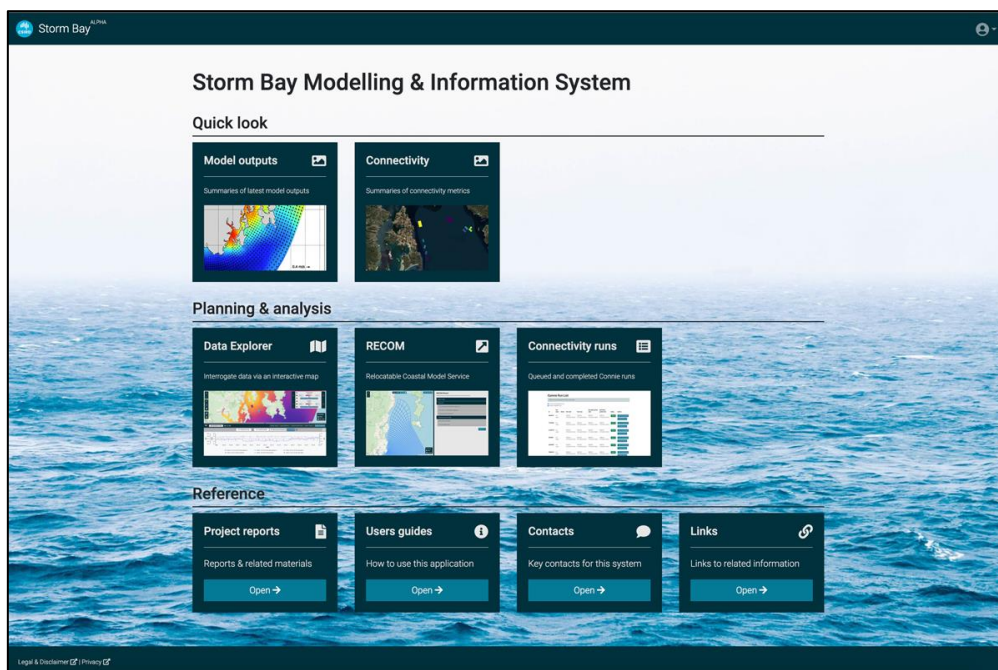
Storm Bay ALPHA

Storm Bay Modelling & Information System

Quick look

Model outputs

Summaries of latest model outputs

Connectivity

Summaries of connectivity metrics

Planning & analysis

Data Explorer

Interrogate data via an interactive map

RECOM

Relocatable Coastal Model Service

Connectivity runs

Queued and completed Connie runs

Reference

Project reports

Reports & related materials

Open →

Users guides

How to use this application

Open →

Contacts

Key contacts for this system

Open →

Links

Links to related information

Open →

Legal & Disclaimer | Privacy